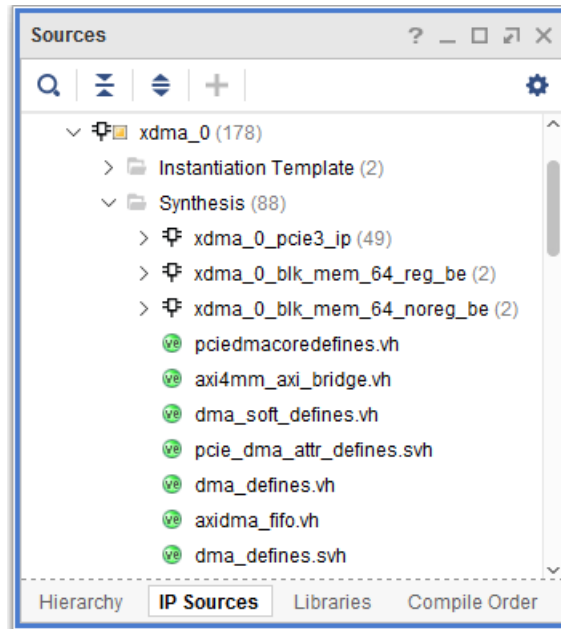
Sources ? _ ☐ ⧉ ✕

xdma_0 (178)
Instantiation Template (2)
Synthesis (88)
xdma_0_pcie3_ip (49)
xdma_0_blk_mem_64_reg_be (2)
xdma_0_blk_mem_64_noreg_be (2)
pciedmacoredefines.vh
axi4mm_axi_bridge.vh
dma_soft_defines.vh
pcie_dma_attr_defines.svh
dma_defines.vh
axidma_fifo.vh
dma_defines.svh

Hierarchy | IP Sources | Libraries | Compile Order